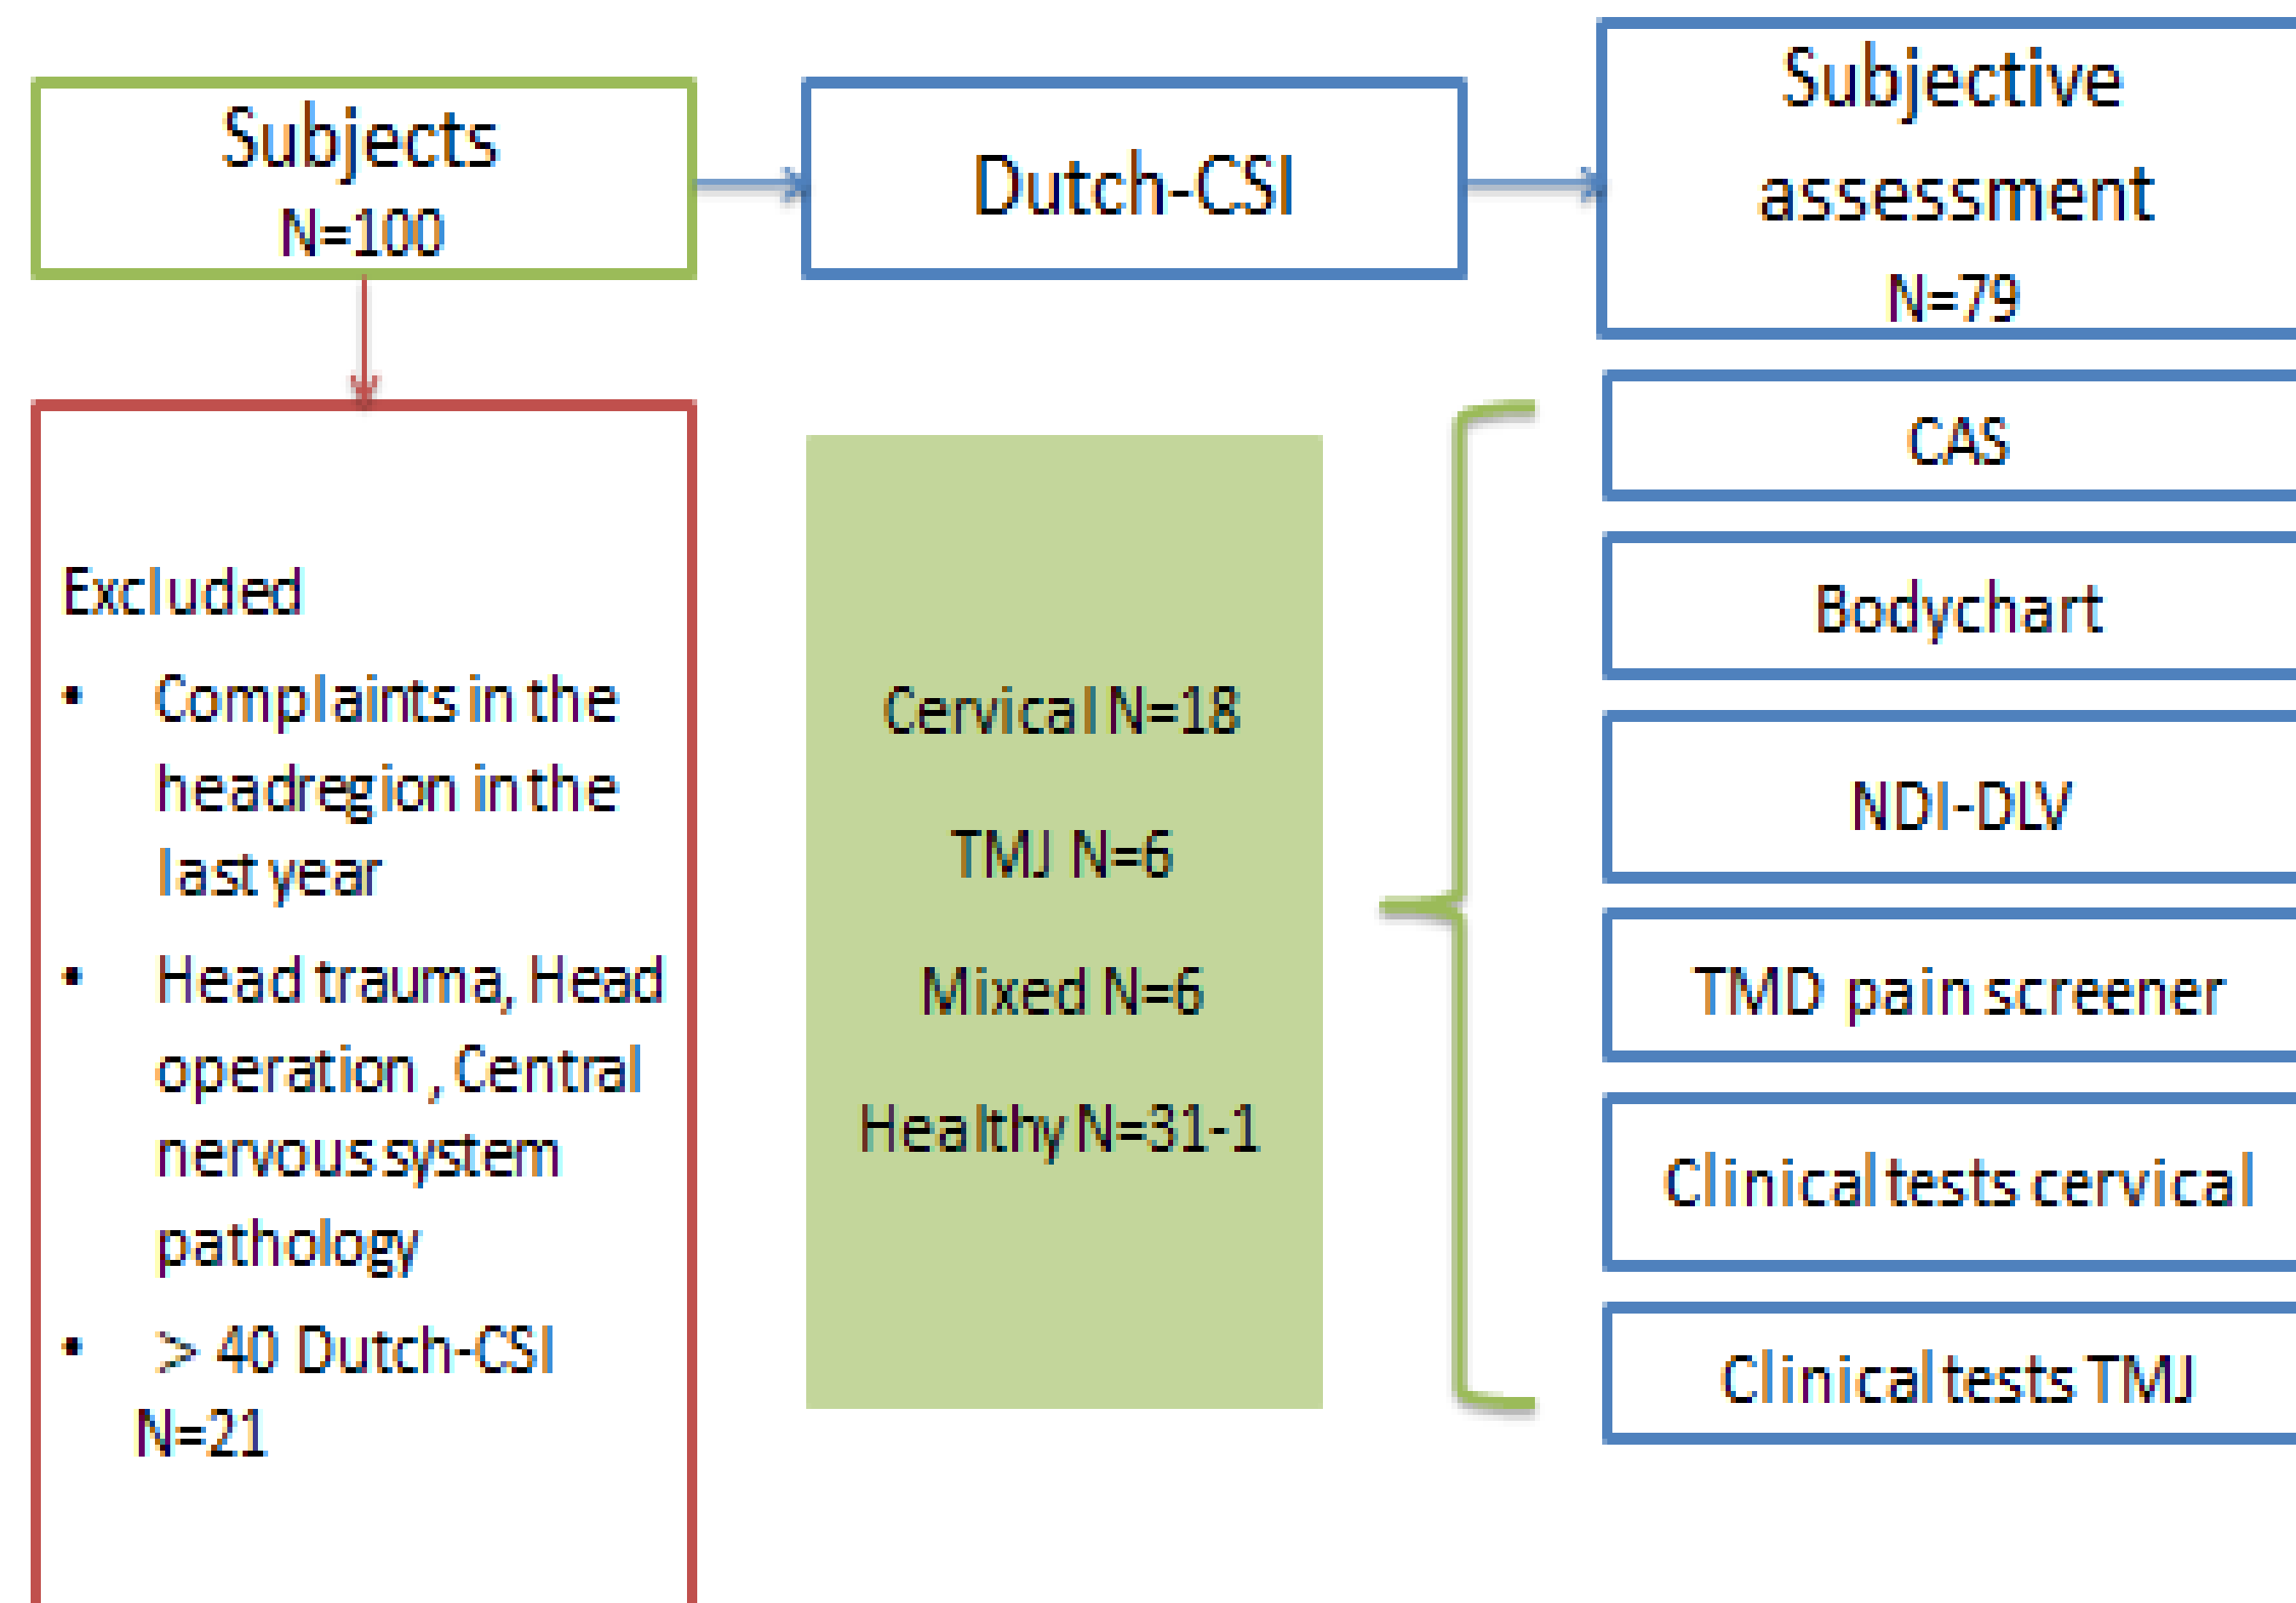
Subjects
N=100

Dutch-CSI

Subjective assessment
N=79

Excluded
• Complaints in the headregion in the last year
• Head trauma, Head operation , Central nervous system pathology
• > 40 Dutch-CSI N=21

Cervical N=18
TMJ N=6
Mixed N=6
Healthy N=31-1

CAS

Bodychart

NDI-DLV

TMD pain screener

Clinical tests cervical

Clinical tests TMJ